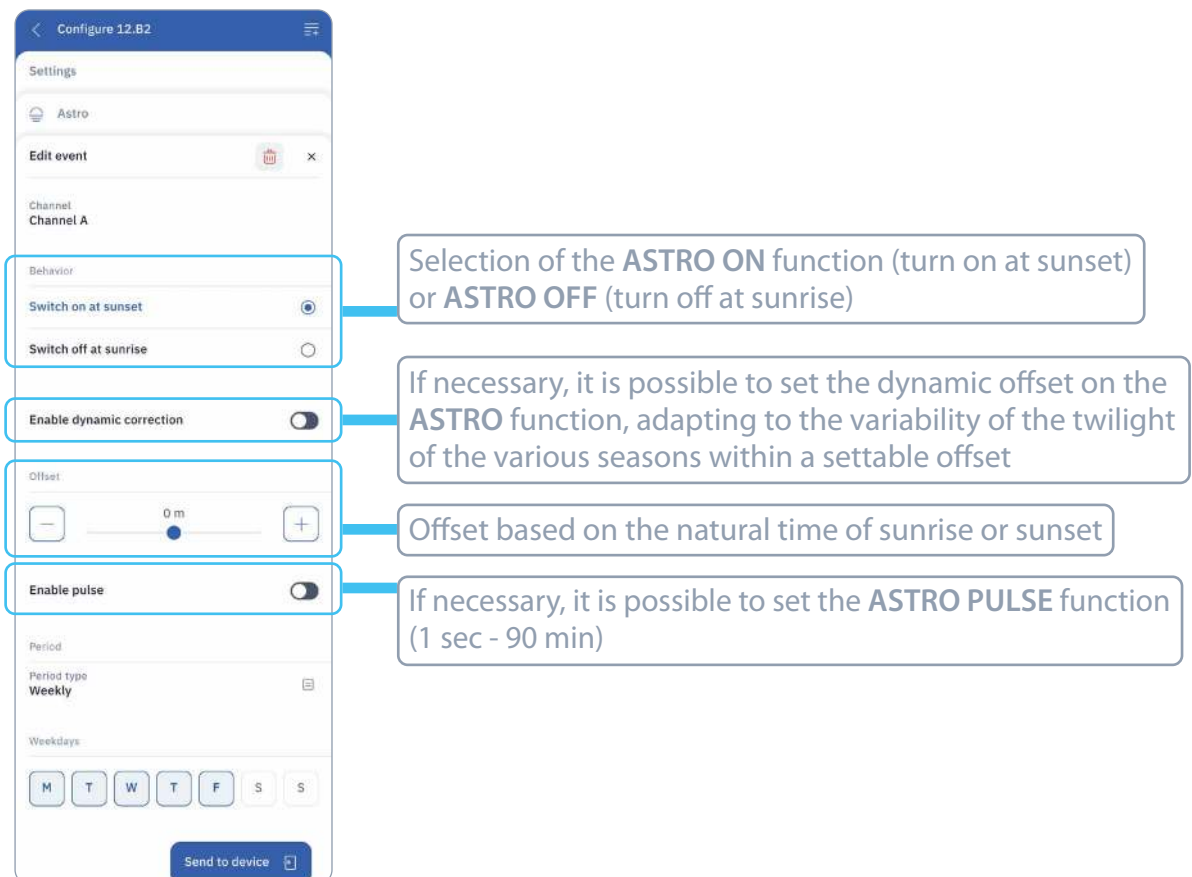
Configure 12.B2

Settings

Astro

Edit event

×

Channel
Channel A

Behavior

Switch on at sunset

Switch off at sunrise

Enable dynamic correction

Offset

0 m

−

+

Enable pulse

Period

Period type
Weekly

Weekdays

M T W T F S S

Send to device

Selection of the **ASTRO ON** function (turn on at sunset) or **ASTRO OFF** (turn off at sunrise)

If necessary, it is possible to set the dynamic offset on the **ASTRO** function, adapting to the variability of the twilight of the various seasons within a settable offset

Offset based on the natural time of sunrise or sunset

If necessary, it is possible to set the **ASTRO PULSE** function (1 sec - 90 min)